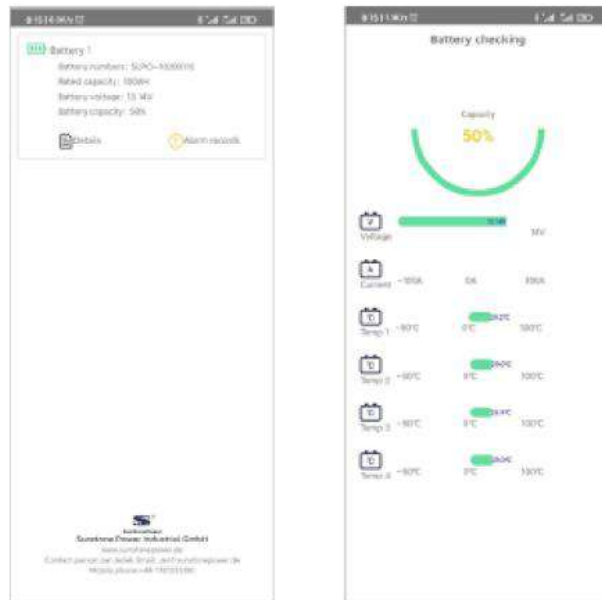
Battery 1

Battery numbers: SUPO-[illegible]

Rated capacity: 100AH

Battery voltage: 12.8V

Battery capacity: 50%

Details

Alarm records

Sunstone Power Industrial GmbH

www.sunstonepower.de

Contact person: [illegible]

Mobile phone: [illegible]

Battery checking

Capacity

50%

Voltage

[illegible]

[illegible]V

Current

-100A

0A

100A

Temp 1

-50°C

0°C

100°C

Temp 2

-50°C

0°C

100°C

Temp 3

-50°C

0°C

100°C

Temp 4

-50°C

0°C

100°C